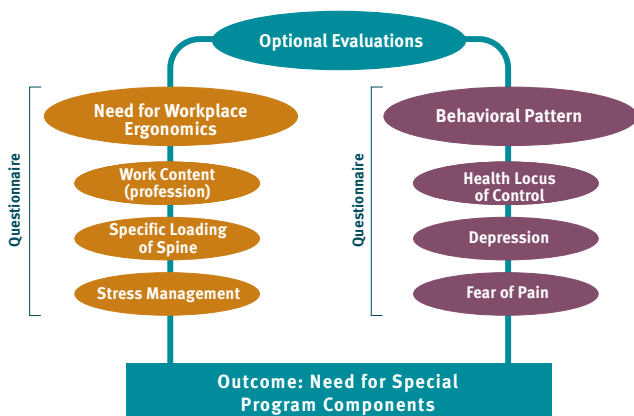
Optional Evaluations

Questionnaire

Need for Workplace Ergonomics

Work Content (profession)

Specific Loading of Spine

Stress Management

Questionnaire

Behavioral Pattern

Health Locus of Control

Depression

Fear of Pain

Outcome: Need for Special Program Components